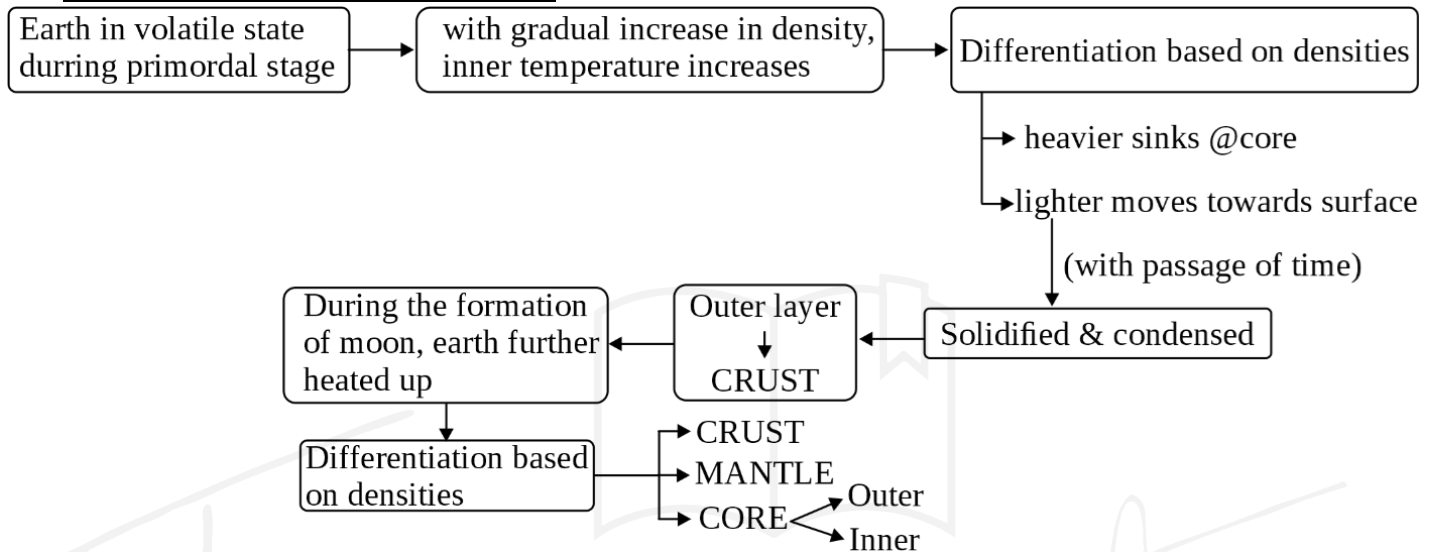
Earth in volatile state durring primordal stage

with gradual increase in density, inner temperature increases

Differentiation based on densities

heavier sinks @core

lighter moves towards surface

(with passage of time)

Solidified & condensed

Outer layer
CRUST

During the formation of moon, earth further heated up

Differentiation based on densities

CRUST
MANTLE
CORE
Outer
Inner